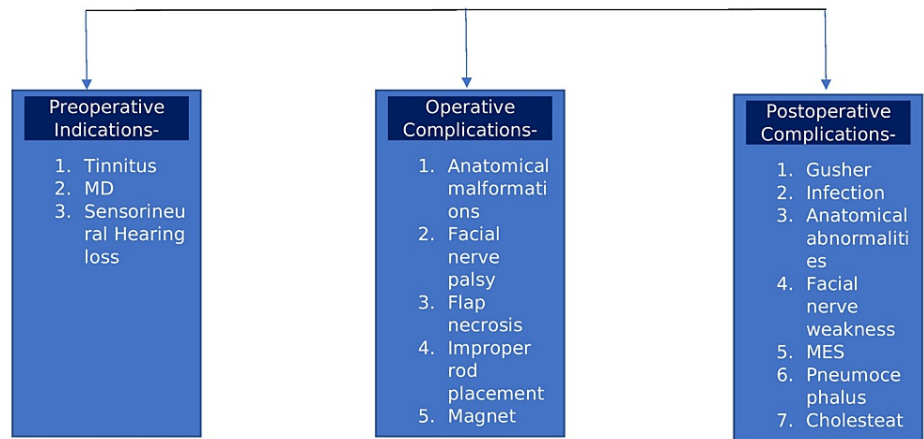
Preoperative Indications-

1. Tinnitus
2. MD
3. Sensorineural Hearing loss

Operative Complications-

1. Anatomical malformations
2. Facial nerve palsy
3. Flap necrosis
4. Improper rod placement
5. Magnet

Postoperative Complications-

1. Gusher
2. Infection
3. Anatomical abnormalities
4. Facial nerve weakness
5. MES
6. Pneumocephalus
7. Cholesteat